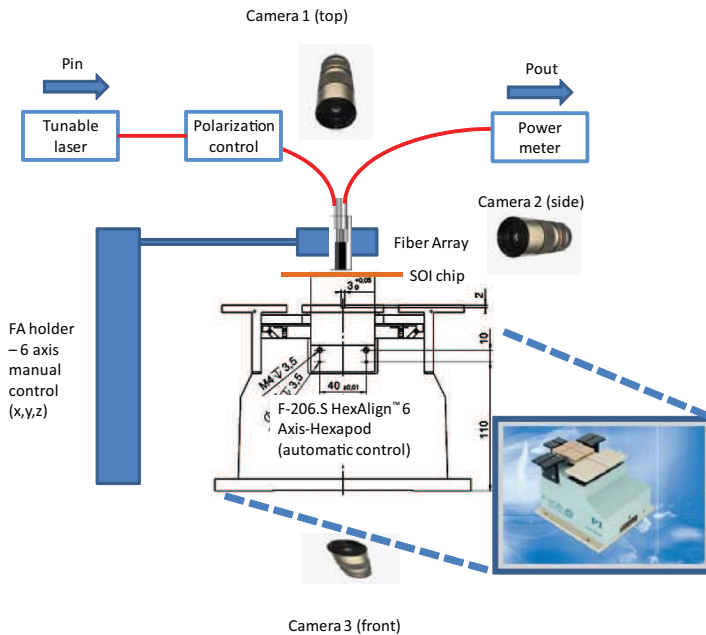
Camera 1 (top)

Pin

Pout

Tunable laser

Polarization control

Power meter

Camera 2 (side)

Fiber Array

SOI chip

$3_0^{+0.05}$

2

10

M4 ⊽ 3.5

⊽ 3.5

40 ±0.01

110

FA holder – 6 axis manual control (x,y,z)

F-206.S HexAlign™ 6 Axis-Hexapod (automatic control)

PI

Camera 3 (front)